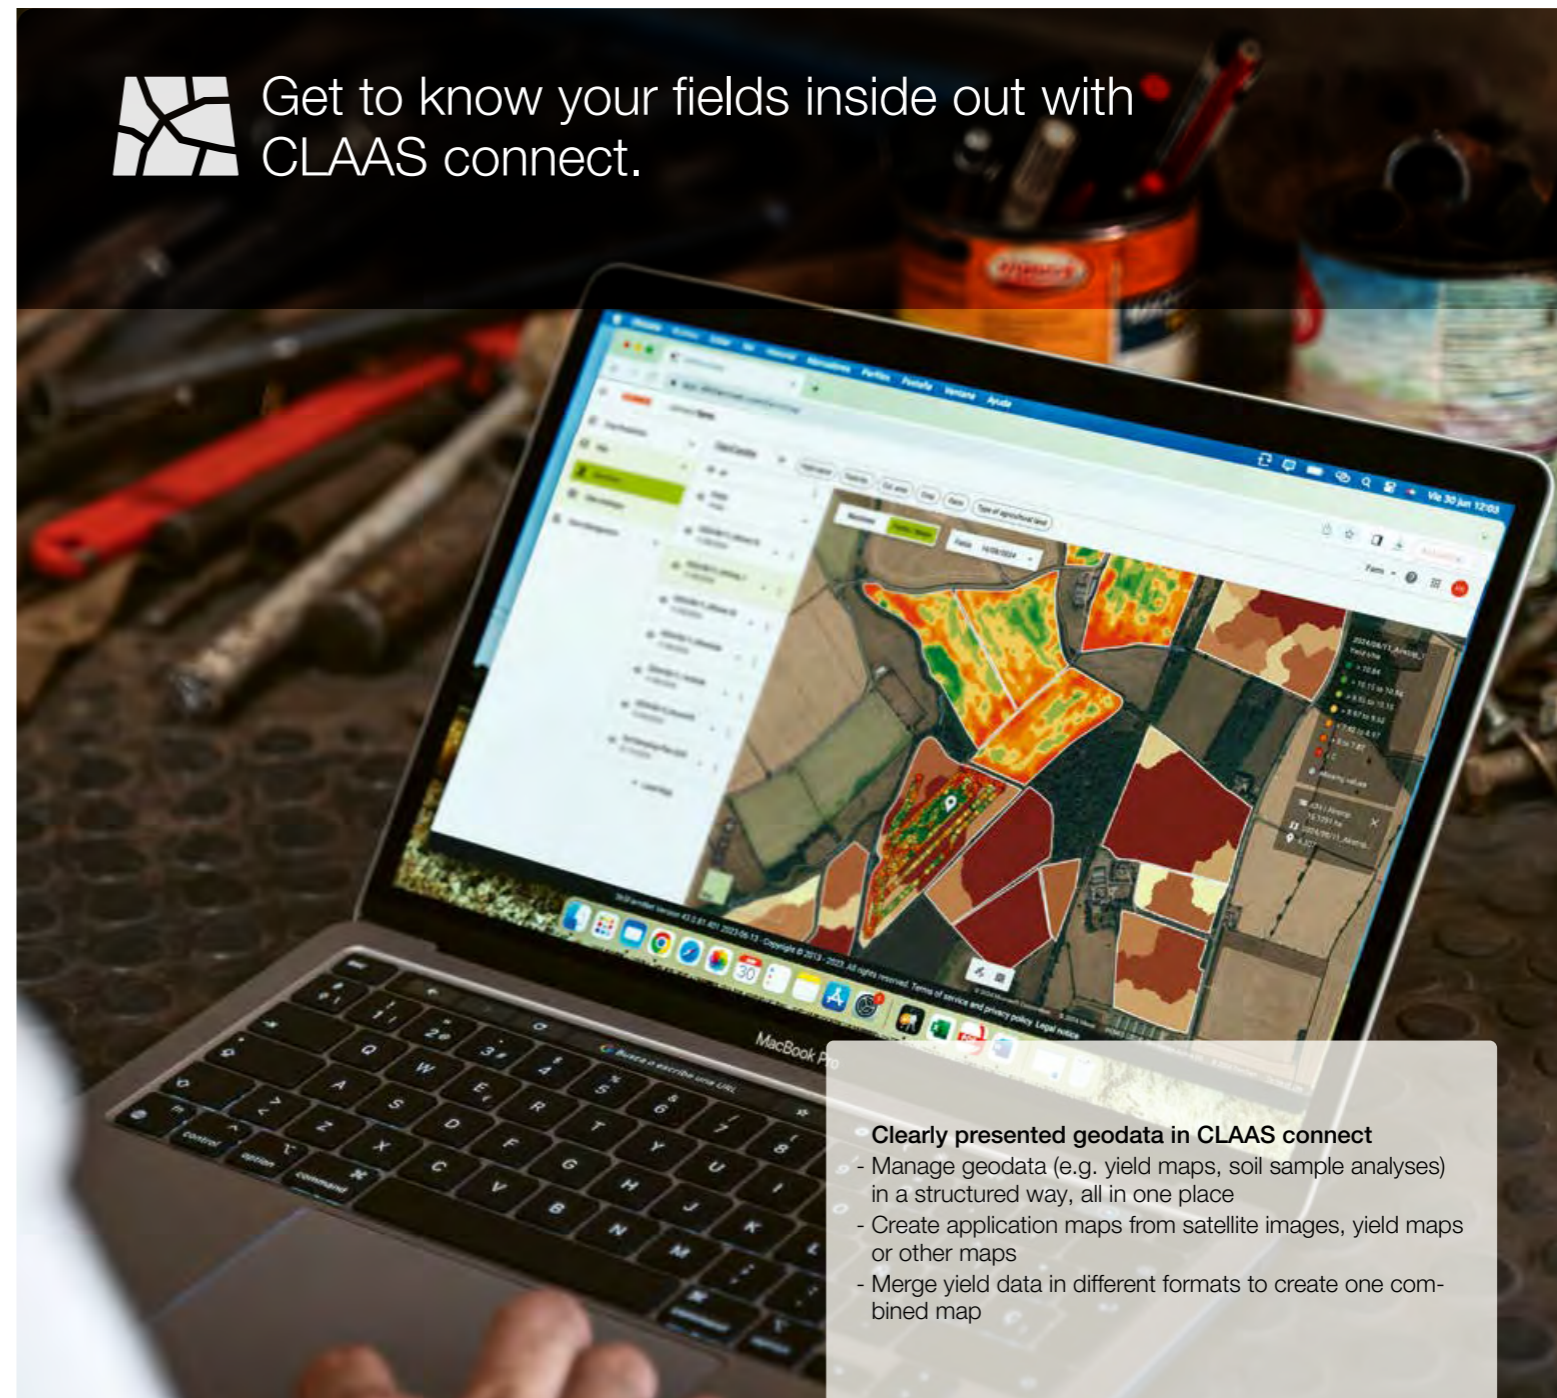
Get to know your fields inside out with CLAAS connect.

MacBook Pro

Clearly presented geodata in CLAAS connect
- Manage geodata (e.g. yield maps, soil sample analyses) in a structured way, all in one place
- Create application maps from satellite images, yield maps or other maps
- Merge yield data in different formats to create one combined map